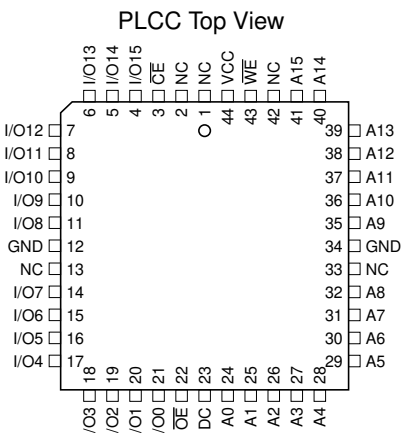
PLCC Top View

I/O13 6
I/O14 5
I/O15 4
$\overline{CE}$ 3
NC 2
NC 1
VCC 44
$\overline{WE}$ 43
NC 42
A15 41
A14 40

I/O12 7
I/O11 8
I/O10 9
I/O9 10
I/O8 11
GND 12
NC 13
I/O7 14
I/O6 15
I/O5 16
I/O4 17

39 A13
38 A12
37 A11
36 A10
35 A9
34 GND
33 NC
32 A8
31 A7
30 A6
29 A5

18 I/O3
19 I/O2
20 I/O1
21 I/O0
22 $\overline{OE}$
23 DC
24 A0
25 A1
26 A2
27 A3
28 A4